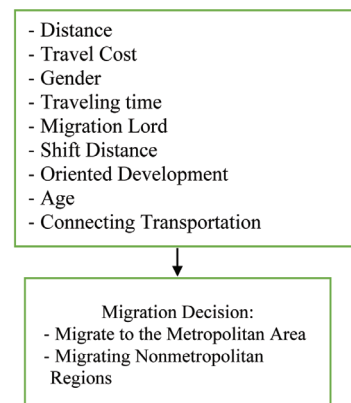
- Distance
- Travel Cost
- Gender
- Traveling time
- Migration Lord
- Shift Distance
- Oriented Development
- Age
- Connecting Transportation

Migration Decision:
- Migrate to the Metropolitan Area
- Migrating Nonmetropolitan Regions